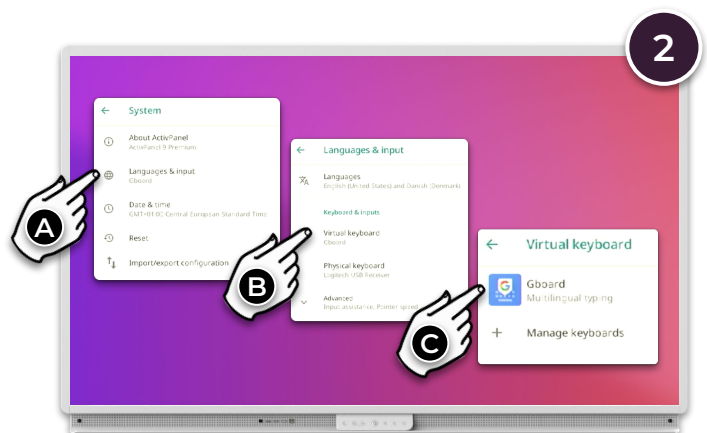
2

System

About ActivPanel
ActivPanel 9 Premium

Languages & input
Gboard

Date & time
GMT+01:00 Central European Standard Time

Reset

Import/export configuration

A

Languages & input

Languages
English (United States) and Danish (Denmark)

Keyboard & inputs

Virtual keyboard
Gboard

Physical keyboard
Logitech USB Receiver

Advanced
Input assistance, Pointer speed

B

Virtual keyboard

Gboard
Multilingual typing

Manage keyboards

C